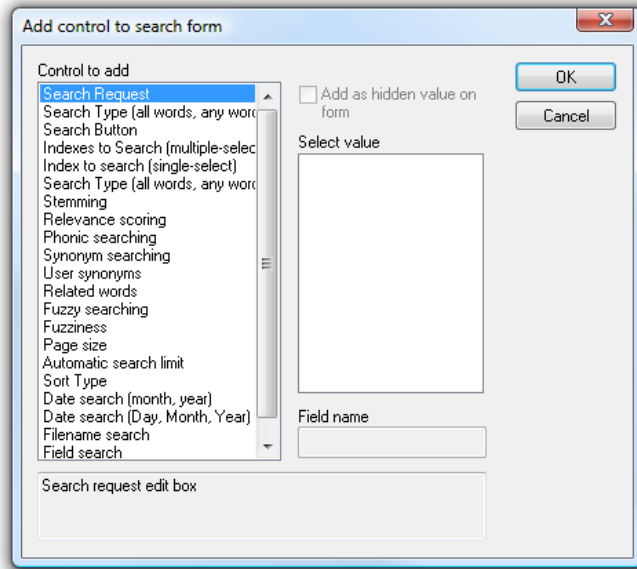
Add control to search form

Control to add

Search Request
Search Type (all words, any word
Search Button
Indexes to Search (multiple-selec
Index to search (single-select)
Search Type (all words, any word
Stemming
Relevance scoring
Phonic searching
Synonym searching
User synonyms
Related words
Fuzzy searching
Fuzziness
Page size
Automatic search limit
Sort Type
Date search (month, year)
Date search (Day, Month, Year)
Filename search
Field search

Add as hidden value on form

Select value

Field name

OK

Cancel

Search request edit box